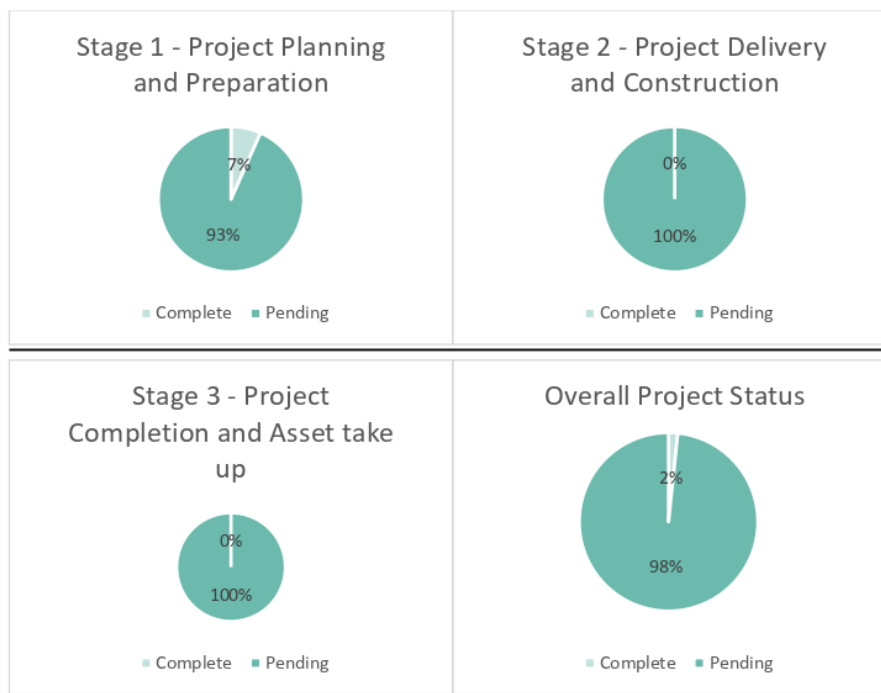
Stage 1 - Project Planning and Preparation

7%

93%

Complete Pending

Stage 2 - Project Delivery and Construction

0%

100%

Complete Pending

Stage 3 - Project Completion and Asset take up

0%

100%

Complete Pending

Overall Project Status

2%

98%

Complete Pending